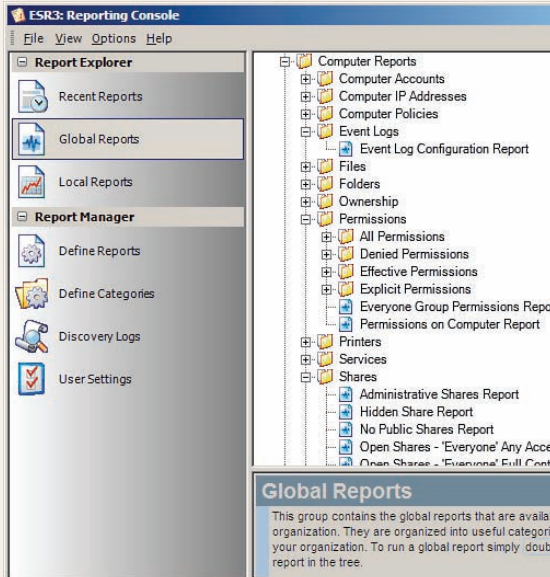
ESR3: Reporting Console

File View Options Help

Report Explorer

Recent Reports

Global Reports

Local Reports

Report Manager

Define Reports

Define Categories

Discovery Logs

User Settings

Computer Reports
Computer Accounts
Computer IP Addresses
Computer Policies
Event Logs
Event Log Configuration Report
Files
Folders
Ownership
Permissions
All Permissions
Denied Permissions
Effective Permissions
Explicit Permissions
Everyone Group Permissions Repo
Permissions on Computer Report
Printers
Services
Shares
Administrative Shares Report
Hidden Share Report
No Public Shares Report
Open Shares - 'Everyone' Any Acce
Open Shares - 'Everyone' Full Cont

Global Reports

This group contains the global reports that are availa organization. They are organized into useful categori your organization. To run a global report simply doub report in the tree.